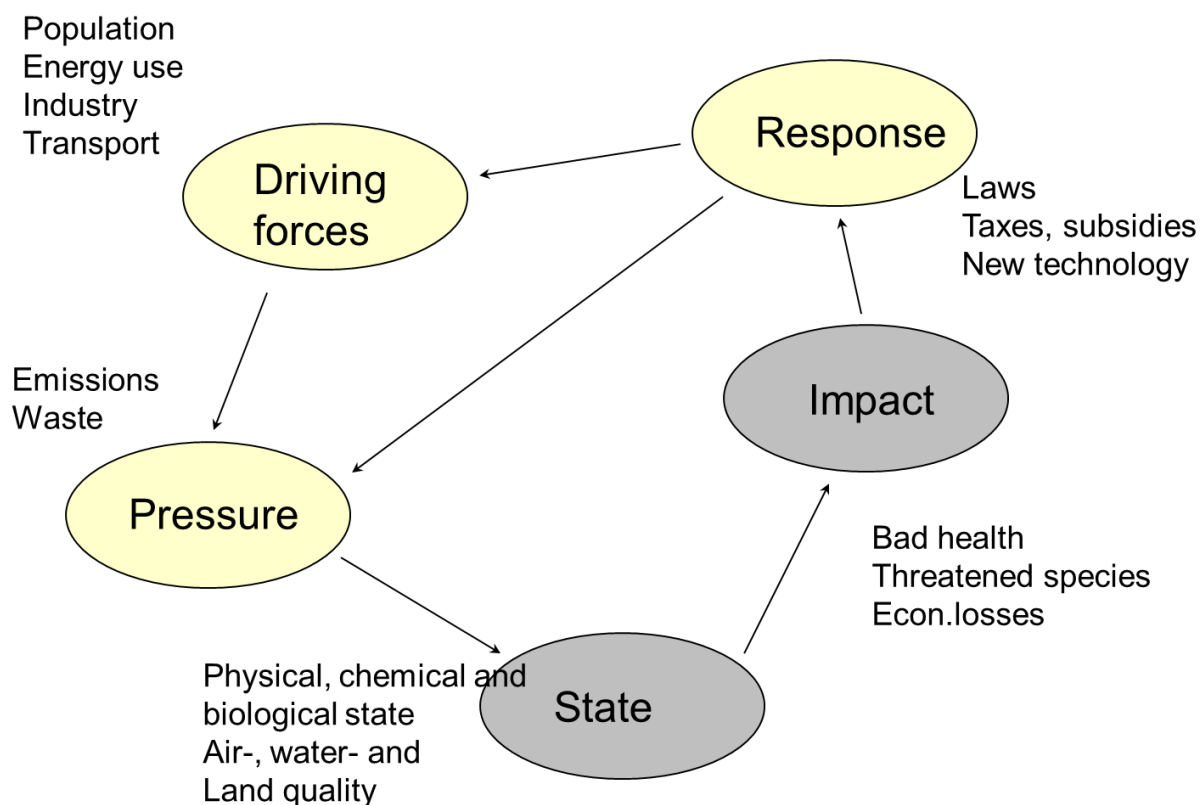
Population
Energy use
Industry
Transport

Response

Driving forces

Laws
Taxes, subsidies
New technology

Emissions
Waste

Impact

Pressure

Bad health
Threatened species
Econ.losses

Physical, chemical and biological state
Air-, water- and Land quality

State